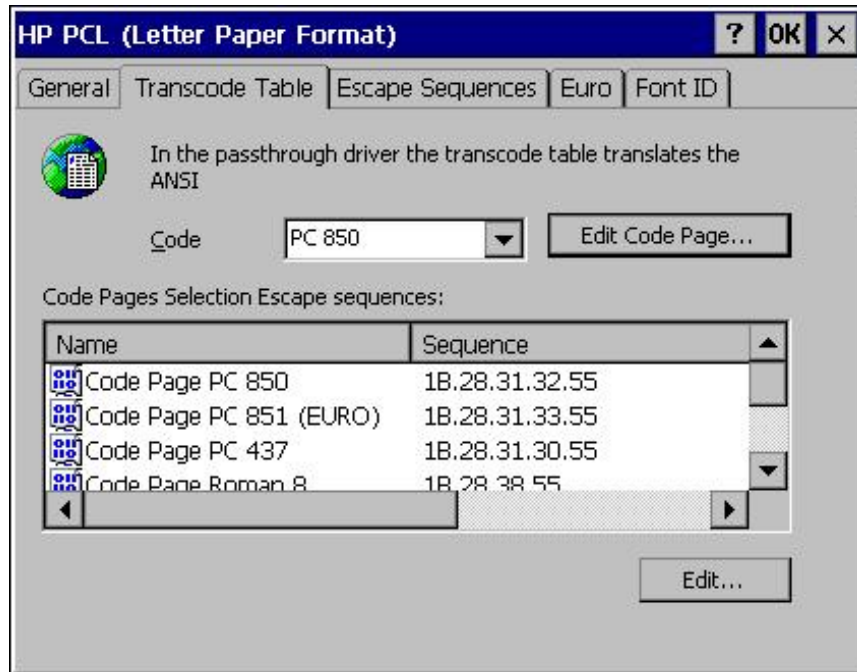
HP PCL (Letter Paper Format)

? OK ×

General | Transcode Table | Escape Sequences | Euro | Font ID

In the passthrough driver the transcode table translates the ANSI

Code PC 850

Edit Code Page...

Code Pages Selection Escape sequences:

| Name | Sequence |
|---|---|
| Code Page PC 850 | 1B.28.31.32.55 |
| Code Page PC 851 (EURO) | 1B.28.31.33.55 |
| Code Page PC 437 | 1B.28.31.30.55 |
| Code Page Roman 8 | 1B.28.38.55 |

Edit...